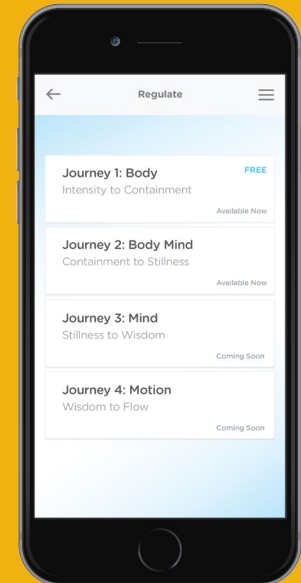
Regulate

Journey 1: Body
Intensity to Containment
FREE
Available Now

Journey 2: Body Mind
Containment to Stillness
Available Now

Journey 3: Mind
Stillness to Wisdom
Coming Soon

Journey 4: Motion
Wisdom to Flow
Coming Soon